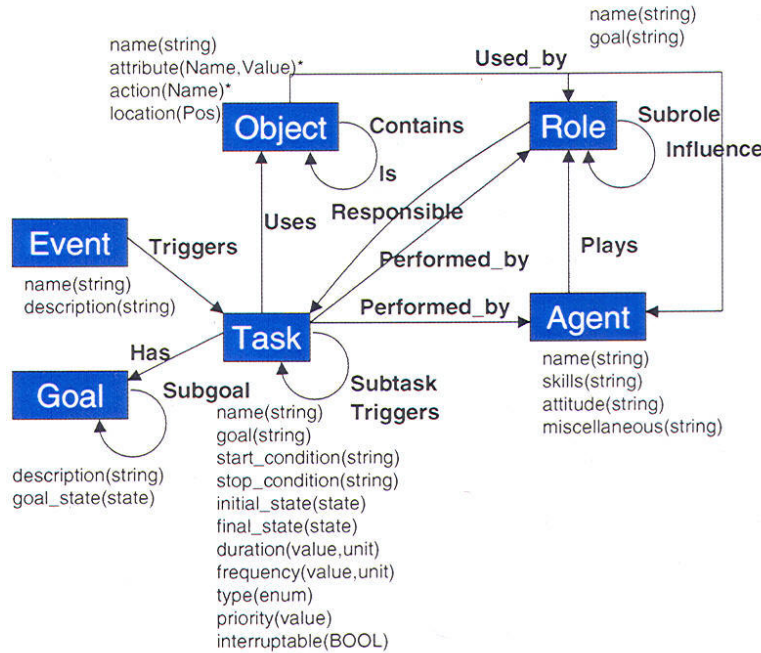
name(string)
goal(string)

name(string)
attribute(Name,Value)*
action(Name)*
location(Pos)

Used_by

Object

Contains

Is

Role

Subrole

Influence

Event

Triggers

Uses

Responsible

Performed_by

Plays

name(string)
description(string)

Performed_by

Task

Agent

Has

Goal

Subgoal

Subtask
Triggers

name(string)
skills(string)
attitude(string)
miscellaneous(string)

name(string)
goal(string)
start_condition(string)
stop_condition(string)
initial_state(state)
final_state(state)
duration(value,unit)
frequency(value,unit)
type(enum)
priority(value)
interruptable(BOOL)

description(string)
goal_state(state)